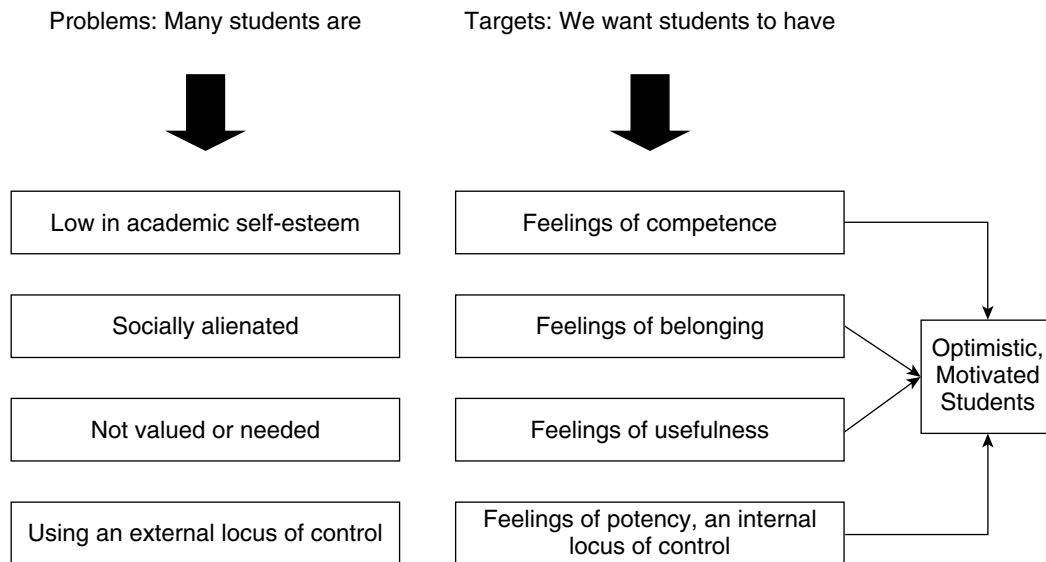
Problems: Many students are

Low in academic self-esteem

Socially alienated

Not valued or needed

Using an external locus of control

Targets: We want students to have

Feelings of competence

Feelings of belonging

Feelings of usefulness

Feelings of potency, an internal locus of control

Optimistic, Motivated Students